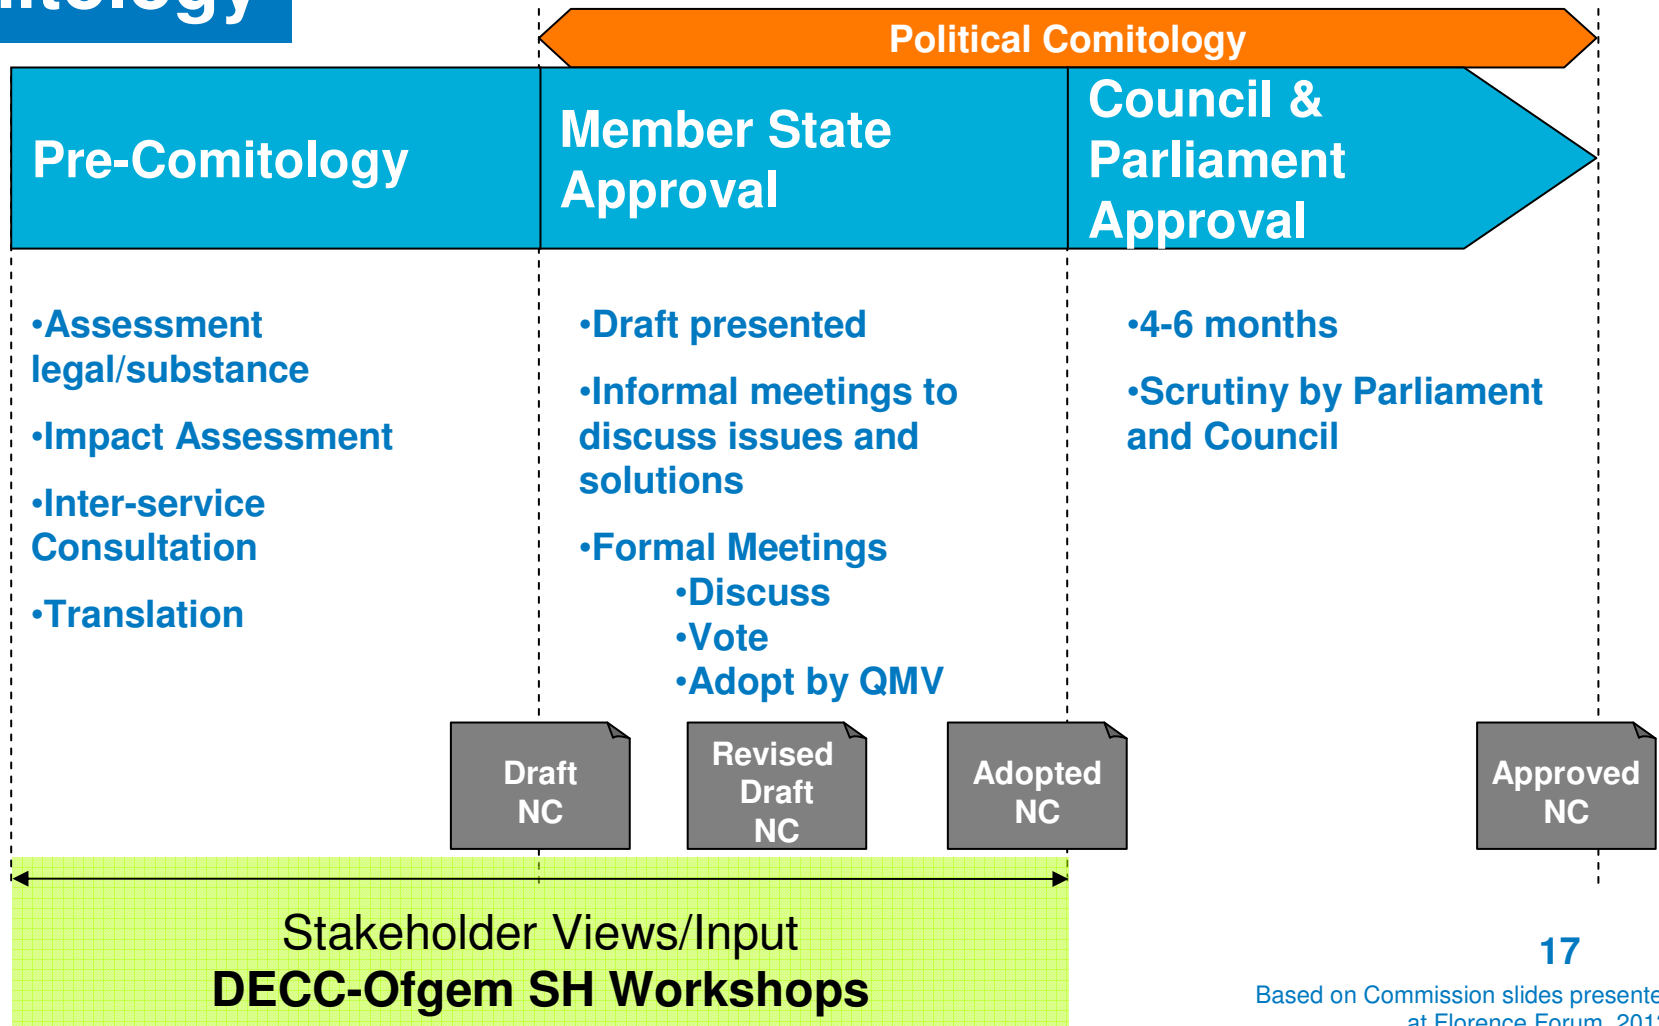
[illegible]

Political Comitology

Pre-Comitology

Member State Approval

Council & Parliament Approval

•Assessment legal/substance

•Impact Assessment

•Inter-service Consultation

•Translation

•Draft presented

•Informal meetings to discuss issues and solutions

•Formal Meetings
•Discuss
•Vote
•Adopt by QMV

•4-6 months

•Scrutiny by Parliament and Council

Draft NC

Revised Draft NC

Adopted NC

Approved NC

Stakeholder Views/Input
DECC-Ofgem SH Workshops

17

Based on Commission slides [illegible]
at Florence Forum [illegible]